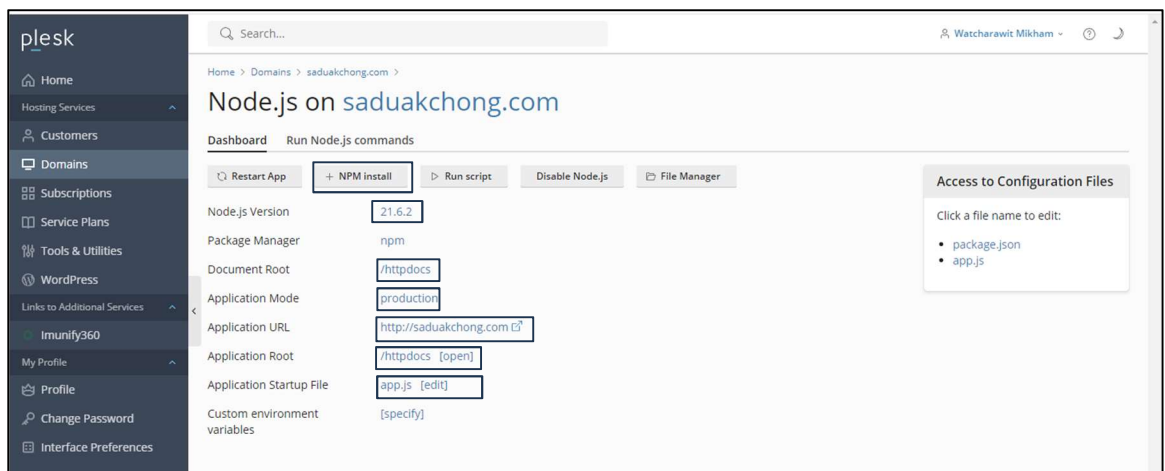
plesk

Home
Hosting Services
Customers
Domains
Subscriptions
Service Plans
Tools & Utilities
WordPress
Links to Additional Services
Imunify360
My Profile
Profile
Change Password
Interface Preferences

Search...

Watcharawit Mikham

Home > Domains > saduakchong.com >

Node.js on saduakchong.com

Dashboard Run Node.js commands

Restart App + NPM install Run script Disable Node.js File Manager

| | |
|---|---|
| Node.js Version | 21.6.2 |
| Package Manager | npm |
| Document Root | /httpdocs |
| Application Mode | production |
| Application URL | http://saduakchong.com |
| Application Root | /httpdocs [open] |
| Application Startup File | app.js [edit] |
| Custom environment variables | [specify] |

Access to Configuration Files

Click a file name to edit:

• package.json
• app.js